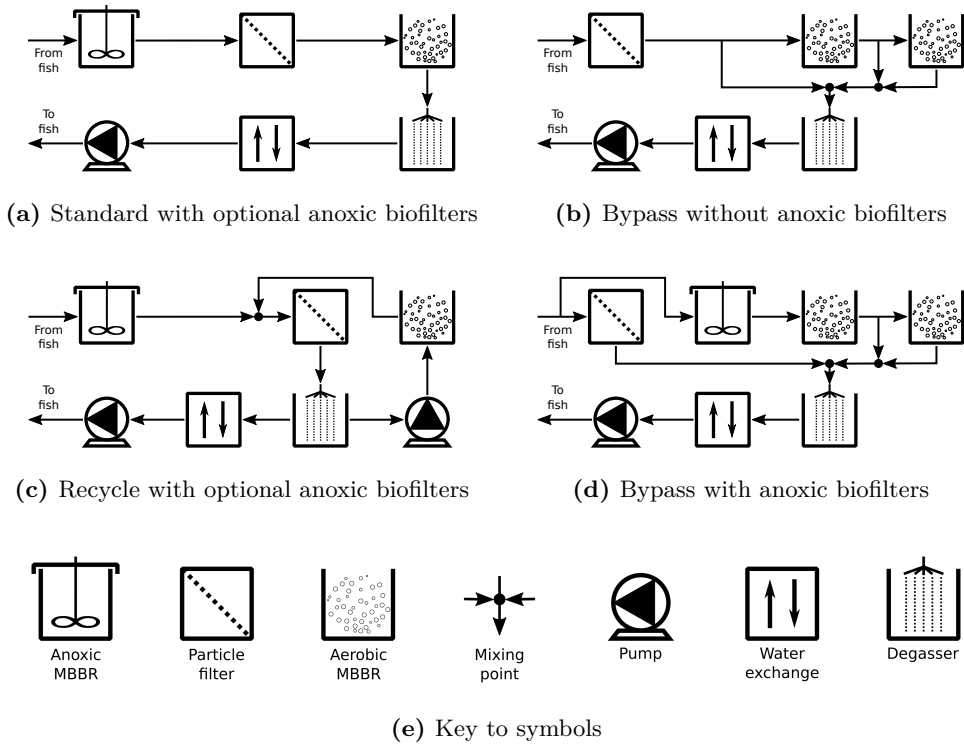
From fish

To fish

**(a)** Standard with optional anoxic biofilters

From fish

To fish

**(b)** Bypass without anoxic biofilters

From fish

To fish

**(c)** Recycle with optional anoxic biofilters

From fish

To fish

**(d)** Bypass with anoxic biofilters

Anoxic MBBR

Particle filter

Aerobic MBBR

Mixing point

Pump

Water exchange

Degasser

**(e)** Key to symbols